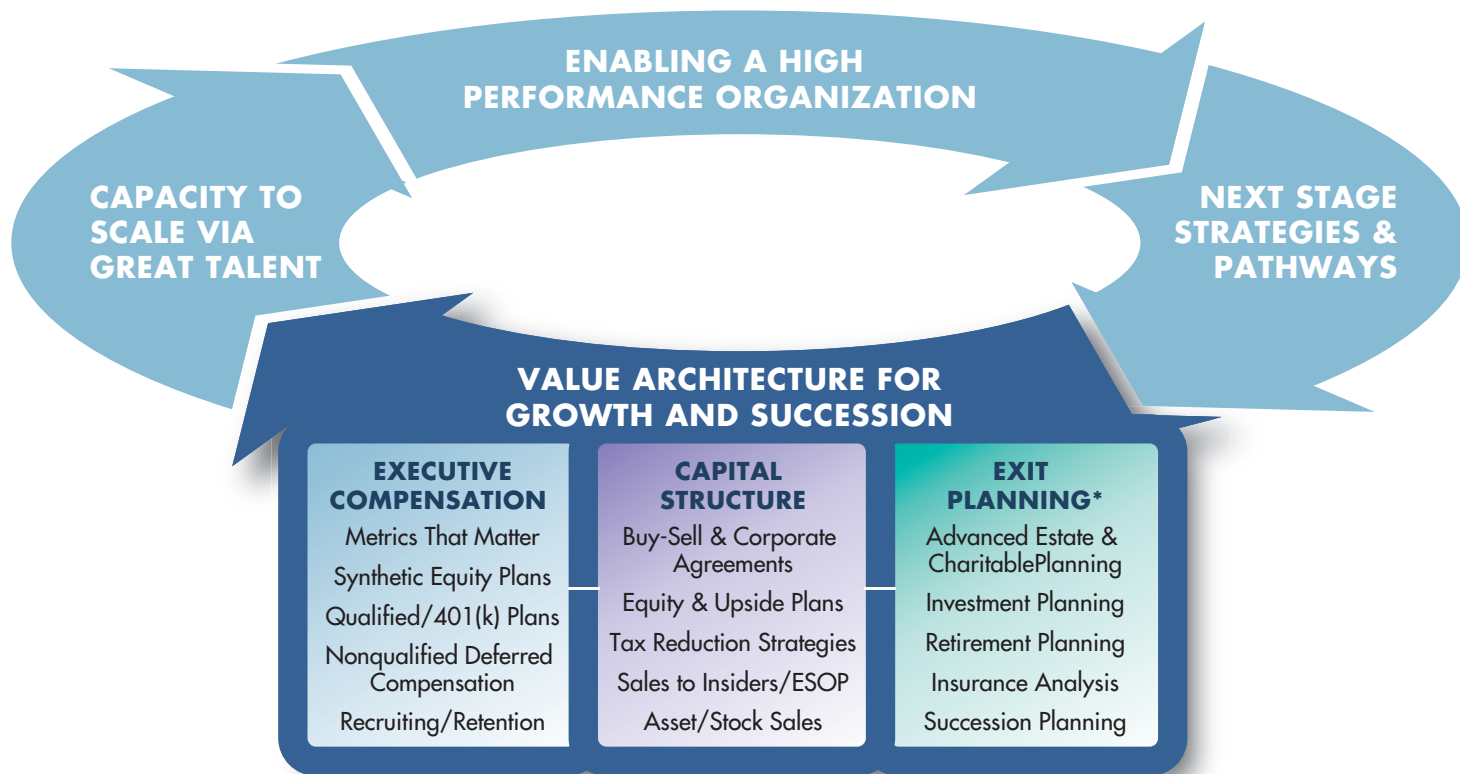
ENABLING A HIGH PERFORMANCE ORGANIZATION

CAPACITY TO SCALE VIA GREAT TALENT

NEXT STAGE STRATEGIES & PATHWAYS

VALUE ARCHITECTURE FOR GROWTH AND SUCCESSION

EXECUTIVE COMPENSATION
Metrics That Matter
Synthetic Equity Plans
Qualified/401(k) Plans
Nonqualified Deferred Compensation
Recruiting/Retention

CAPITAL STRUCTURE
Buy-Sell & Corporate Agreements
Equity & Upside Plans
Tax Reduction Strategies
Sales to Insiders/ESOP
Asset/Stock Sales

EXIT PLANNING*
Advanced Estate & CharitablePlanning
Investment Planning
Retirement Planning
Insurance Analysis
Succession Planning